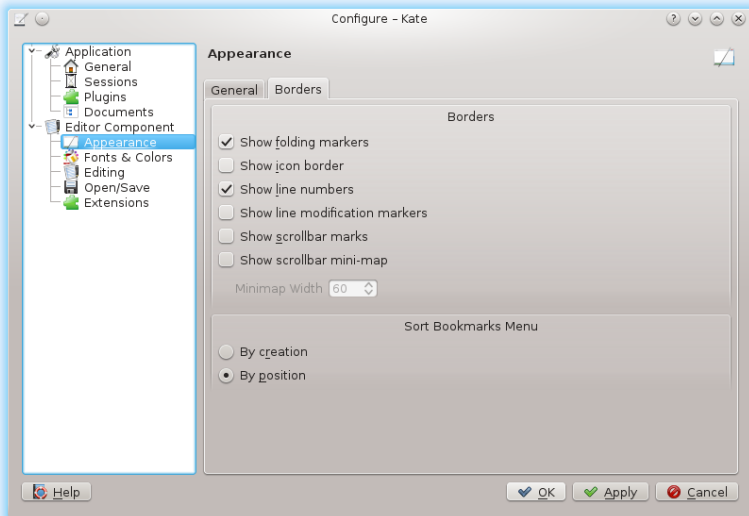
Configure – Kate

Application
General
Sessions
Plugins
Documents
Editor Component
Appearance
Fonts & Colors
Editing
Open/Save
Extensions

Appearance

General
Borders

Borders

Show folding markers
Show icon border
Show line numbers
Show line modification markers
Show scrollbar marks
Show scrollbar mini-map

Minimap Width 60

Sort Bookmarks Menu

By creation
By position

Help
OK
Apply
Cancel